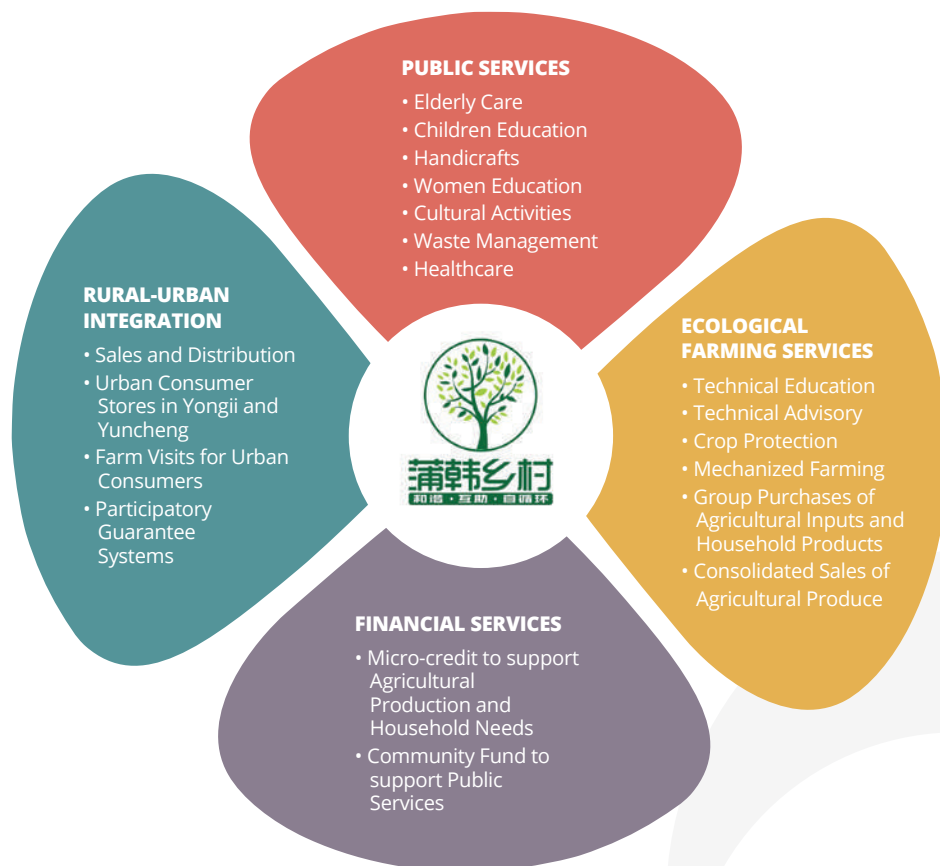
PUBLIC SERVICES
• Elderly Care
• Children Education
• Handicrafts
• Women Education
• Cultural Activities
• Waste Management
• Healthcare

RURAL-URBAN INTEGRATION
• Sales and Distribution
• Urban Consumer Stores in Yongii and Yuncheng
• Farm Visits for Urban Consumers
• Participatory Guarantee Systems

蒲韩乡村
和谐 · 互助 · 自循环

ECOLOGICAL FARMING SERVICES
• Technical Education
• Technical Advisory
• Crop Protection
• Mechanized Farming
• Group Purchases of Agricultural Inputs and Household Products
• Consolidated Sales of Agricultural Produce

FINANCIAL SERVICES
• Micro-credit to support Agricultural Production and Household Needs
• Community Fund to support Public Services